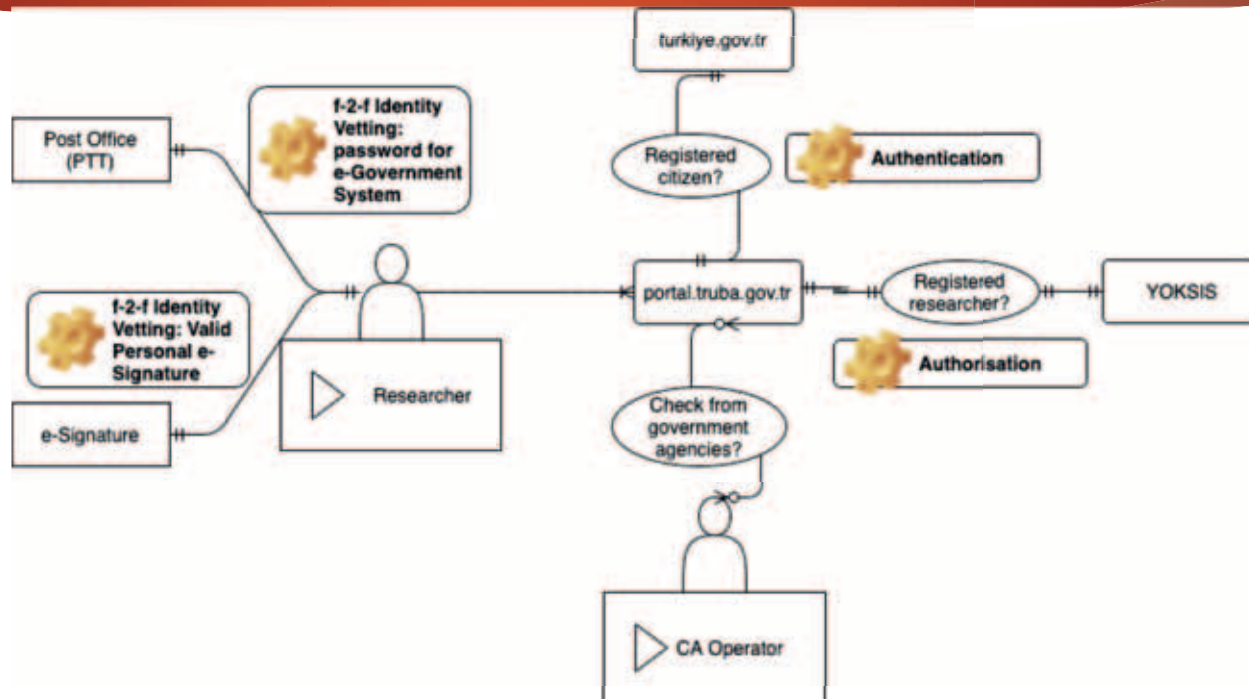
turkiye.gov.tr

Post Office (PTT)

f-2-f Identity Vetting: password for e-Government System

Registered citizen?

Authentication

portal.truba.gov.tr

Registered researcher?

YOKSIS

f-2-f Identity Vetting: Valid Personal e-Signature

Researcher

Authorisation

e-Signature

Check from government agencies?

CA Operator